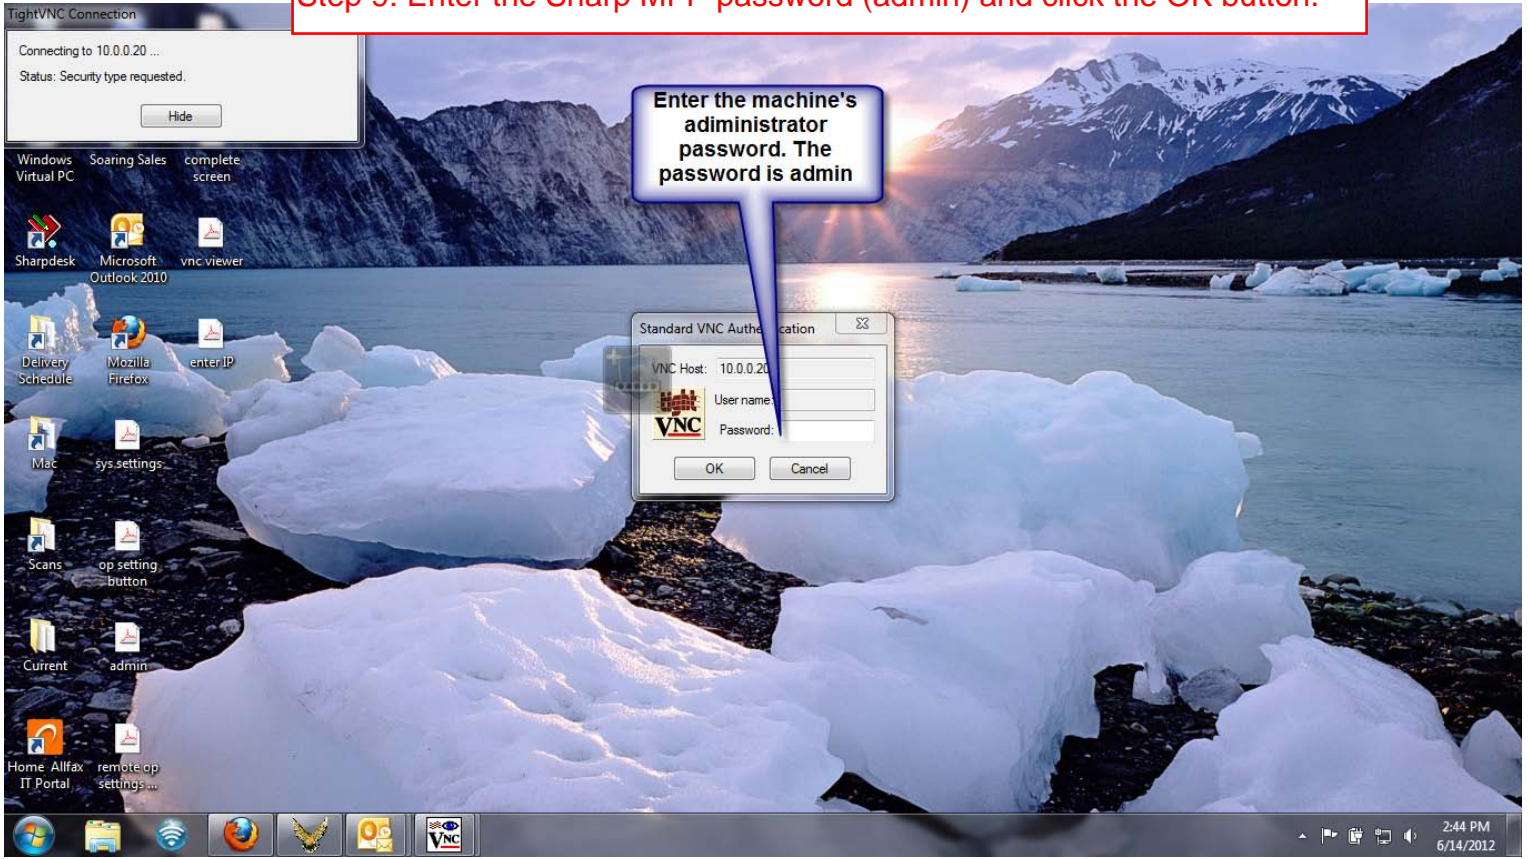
Step 9: Enter the Sharp MFP password (admin) and click the OK button.

TightVNC Connection

Connecting to 10.0.0.20 ...

Status: Security type requested.

Hide

Enter the machine's adiministrator password. The password is admin

Windows Virtual PC

Soaring Sales

complete screen

Sharpdesk

Microsoft Outlook 2010

vnc viewer

Delivery Schedule

Mozilla Firefox

enter IP

Mac

sys settings

Scans

op setting button

Current

admin

Home Allfax IT Portal

remote op settings ...

Standard VNC Authe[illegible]cation

VNC Host: 10.0.0.20

User name:

Password:

tight VNC

OK

Cancel

2:44 PM
6/14/2012